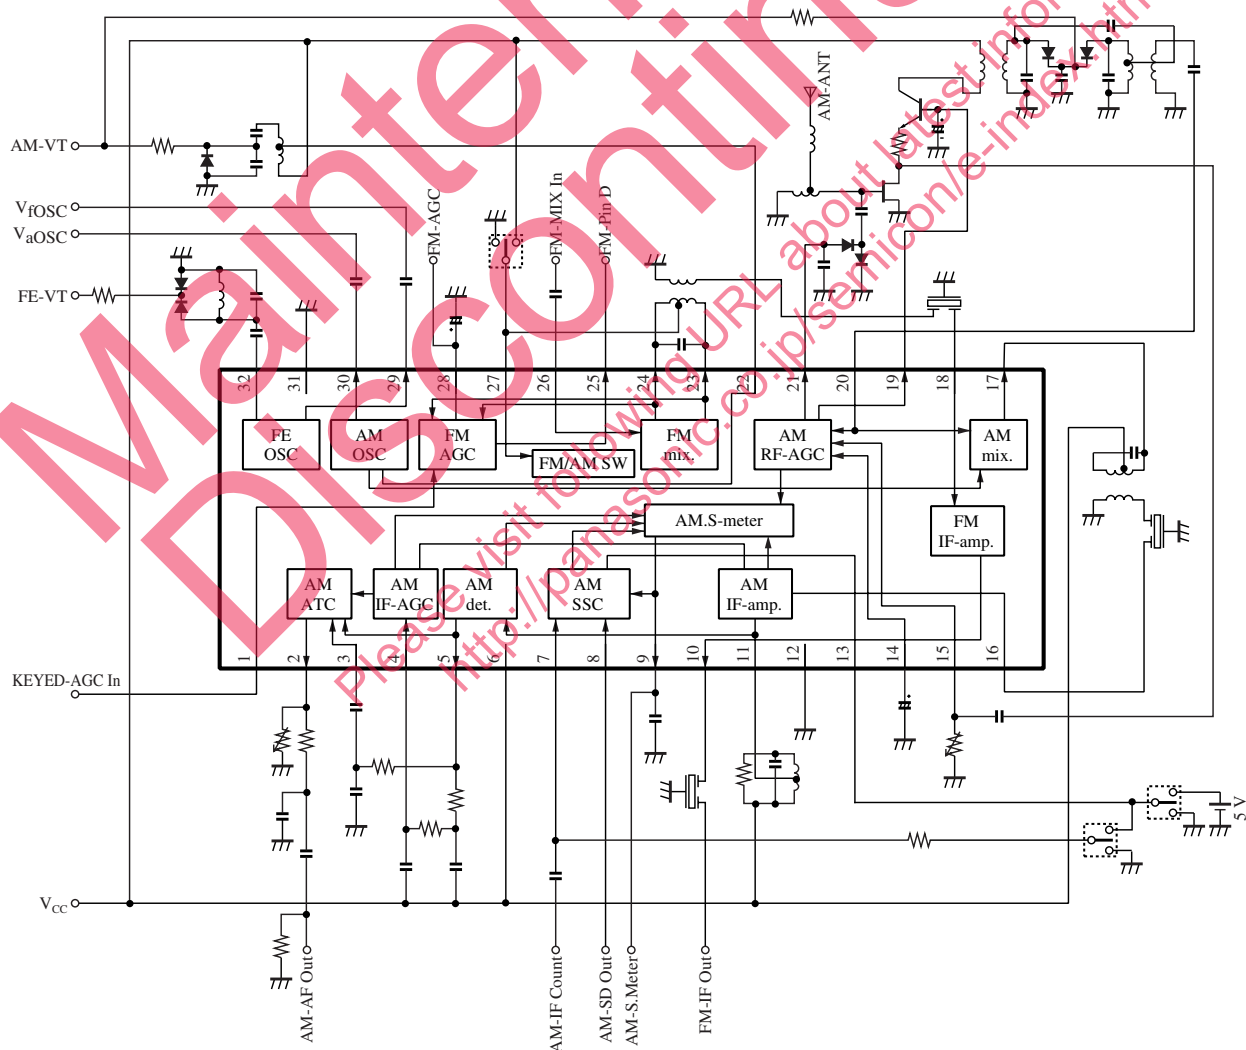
Maintenance/
Discontinued

Please visit following URL about latest information.
http://panasonic.co.jp/semicon/e-index.html

AM-VT
VfOSC
VaOSC
FE-VT
KEYED-AGC In
$V_{CC}$
AM-ANT
FM-AGC
FM-MIX In
FM-Pin D

32
31
30
29
28
27
26
25
24
23
22
21
20
19
18
17

FE OSC
AM OSC
FM AGC
FM/AM SW
FM mix.
AM RF-AGC
AM mix.
AM.S-meter
FM IF-amp.
AM ATC
AM IF-AGC
AM det.
AM SSC
AM IF-amp.

1
2
3
4
5
6
7
8
9
10
11
12
13
14
15
16

5 V

AM-AF Out
AM-IF Count
AM-SD Out
AM-S.Meter
FM-IF Out